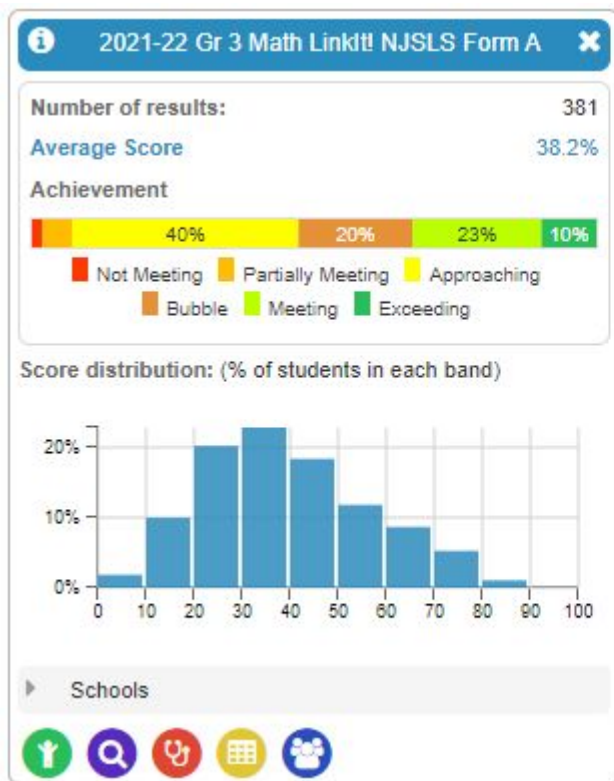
2021-22 Gr 3 Math LinkIt! NJSLS Form A

Number of results: 381

Average Score 38.2%

Achievement

40% 20% 23% 10%

Not Meeting Partially Meeting Approaching Bubble Meeting Exceeding

Score distribution: (% of students in each band)

20%
10%
0%

0 10 20 30 40 50 60 70 80 90 100

Schools